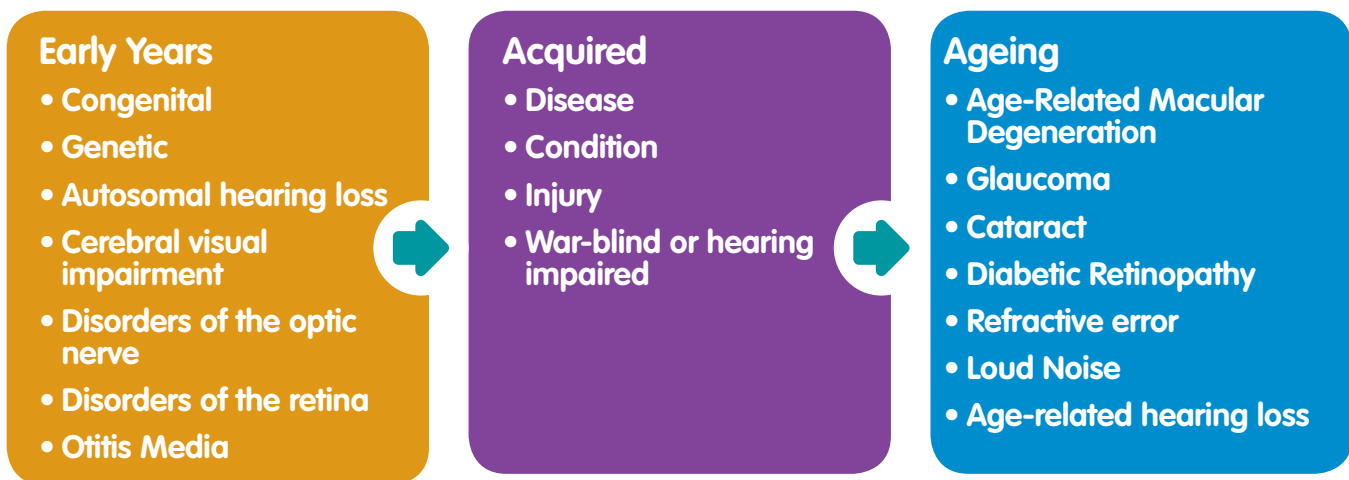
Early Years
• Congenital
• Genetic
• Autosomal hearing loss
• Cerebral visual impairment
• Disorders of the optic nerve
• Disorders of the retina
• Otitis Media

Acquired
• Disease
• Condition
• Injury
• War-blind or hearing impaired

Ageing
• Age-Related Macular Degeneration
• Glaucoma
• Cataract
• Diabetic Retinopathy
• Refractive error
• Loud Noise
• Age-related hearing loss